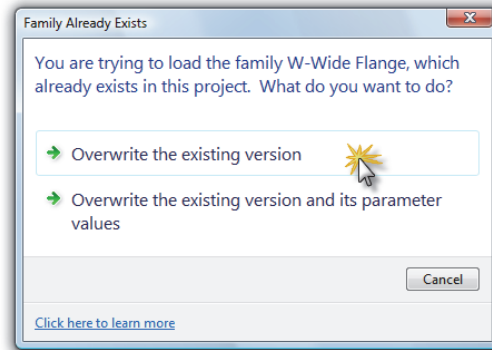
Family Already Exists

You are trying to load the family W-Wide Flange, which already exists in this project. What do you want to do?

Overwrite the existing version

Overwrite the existing version and its parameter values

Cancel

Click here to learn more